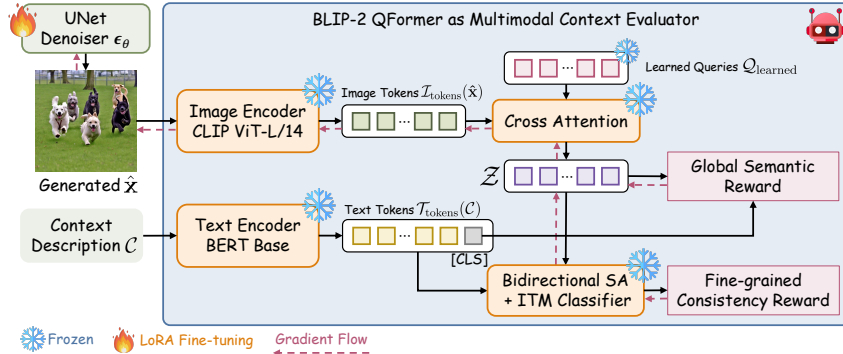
UNet Denoiser $\epsilon_\theta$

BLIP-2 QFormer as Multimodal Context Evaluator

Learned Queries $\mathcal{Q}_{\text{learned}}$

Image Tokens $\mathcal{I}_{\text{tokens}}(\hat{\mathbf{x}})$

Image Encoder CLIP ViT-L/14

Cross Attention

Generated $\hat{\mathbf{x}}$

$\mathcal{Z}$

Global Semantic Reward

Context Description $\mathcal{C}$

Text Tokens $\mathcal{T}_{\text{tokens}}(\mathcal{C})$

Text Encoder BERT Base

[CLS]

Bidirectional SA + ITM Classifier

Fine-grained Consistency Reward

Frozen

LoRA Fine-tuning

Gradient Flow